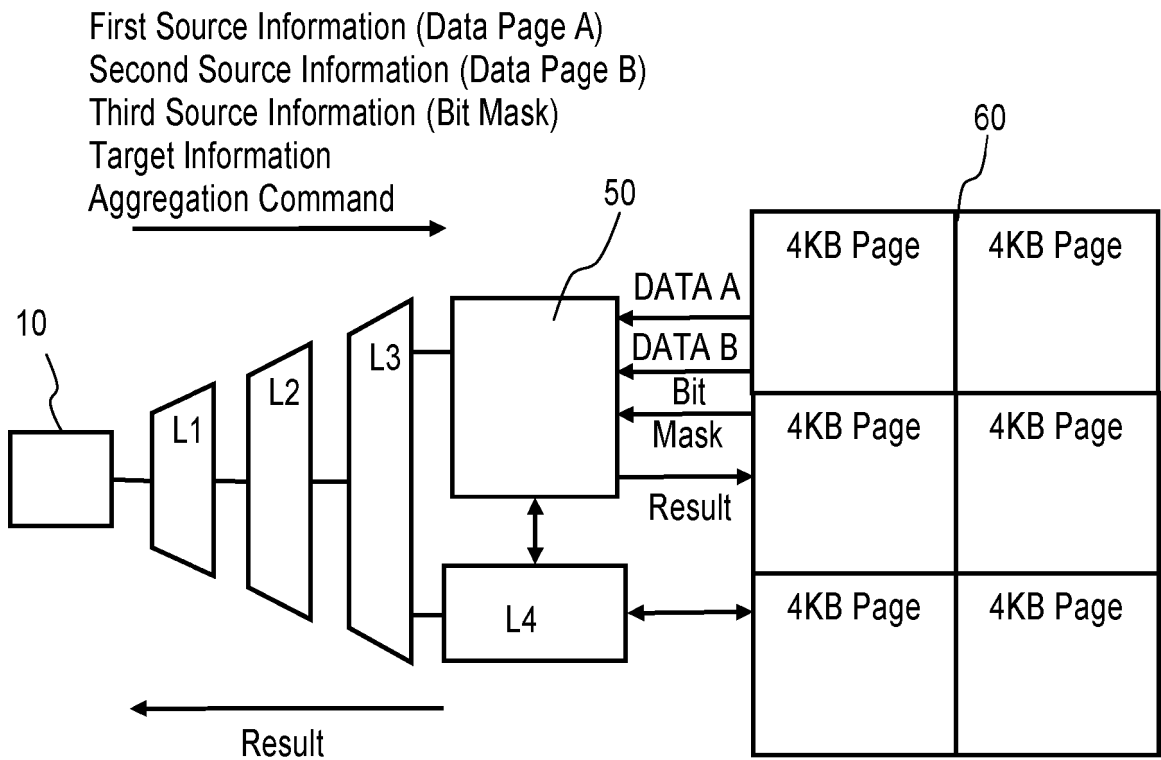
First Source Information (Data Page A)
Second Source Information (Data Page B)
Third Source Information (Bit Mask)
Target Information
Aggregation Command

60

50

10

L1

L2

L3

DATA A

DATA B

Bit Mask

Result

L4

4KB Page
4KB Page
4KB Page
4KB Page
4KB Page
4KB Page

Result